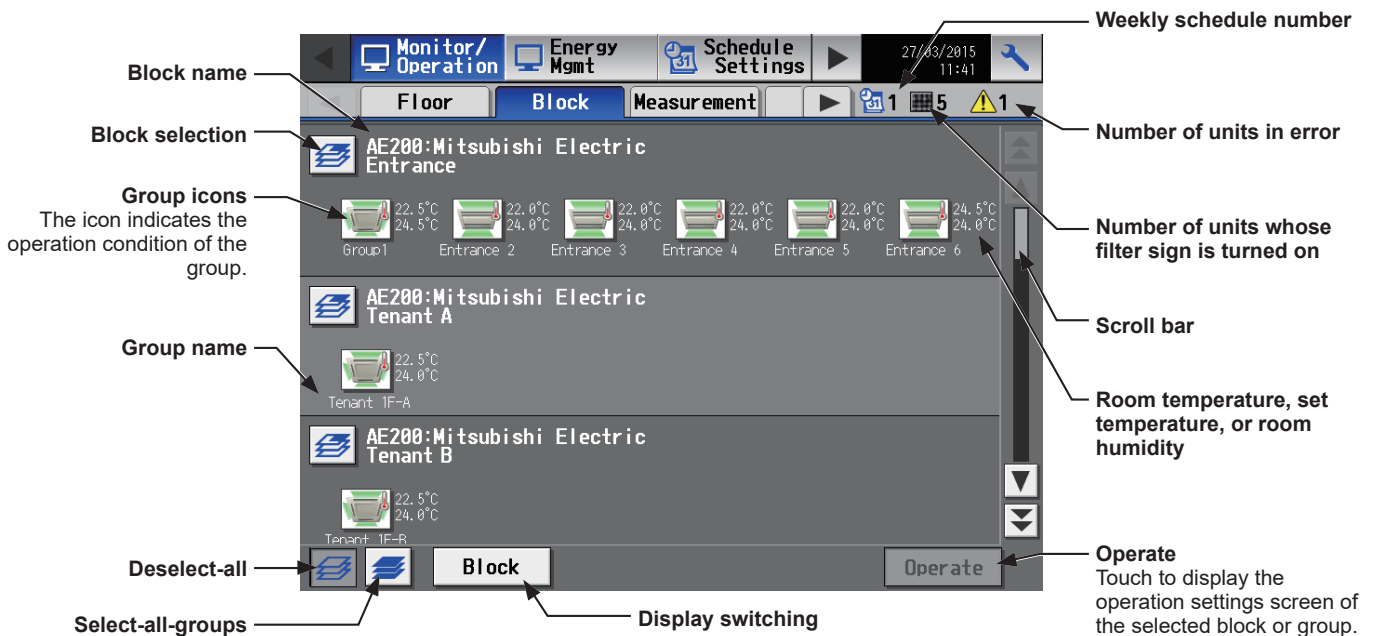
Monitor/ Operation
Energy Mgmt
Schedule Settings
27/03/2015 11:41
Weekly schedule number
Block name
Floor
Block
Measurement
1
5
1
Number of units in error
Block selection
AE200:Mitsubishi Electric Entrance
Group icons
The icon indicates the operation condition of the group.
22.5°C 24.5°C
Group1
22.0°C 24.0°C
Entrance 2
22.0°C 24.0°C
Entrance 3
22.0°C 24.0°C
Entrance 4
22.0°C 24.0°C
Entrance 5
24.5°C 24.0°C
Entrance 6
Number of units whose filter sign is turned on
AE200:Mitsubishi Electric Tenant A
Scroll bar
Group name
22.5°C 24.0°C
Tenant 1F-A
Room temperature, set temperature, or room humidity
AE200:Mitsubishi Electric Tenant B
22.5°C 24.0°C
Tenant 1F-B
Deselect-all
Block
Operate
Operate
Touch to display the operation settings screen of the selected block or group.
Select-all-groups
Display switching